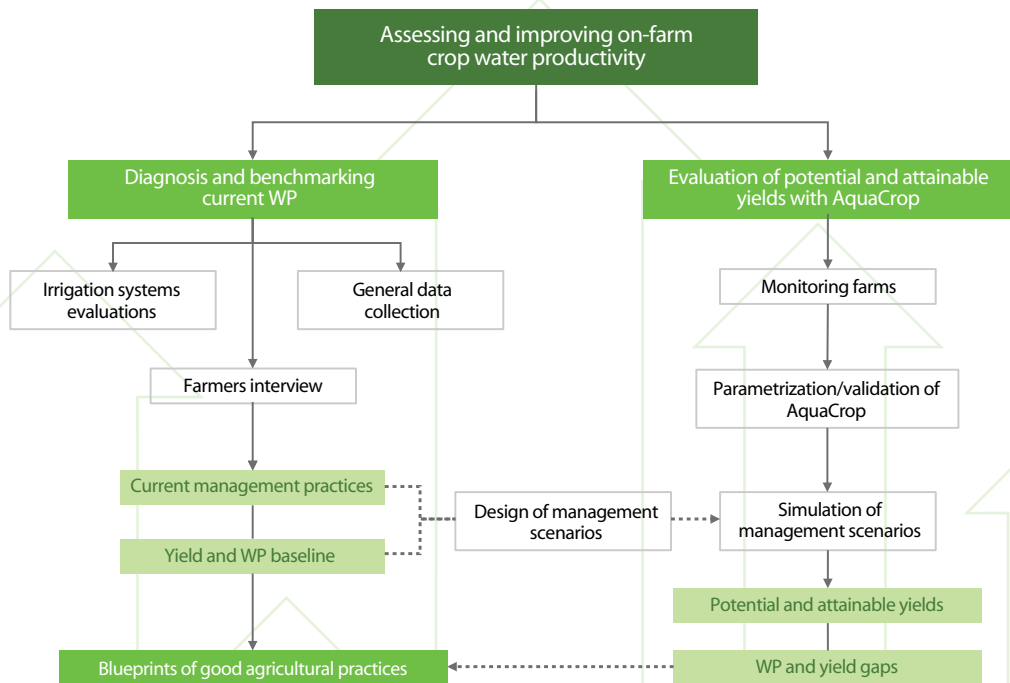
Assessing and improving on-farm crop water productivity

Diagnosis and benchmarking current WP

Evaluation of potential and attainable yields with AquaCrop

Irrigation systems evaluations

General data collection

Monitoring farms

Farmers interview

Parametrization/validation of AquaCrop

Current management practices

Design of management scenarios

Simulation of management scenarios

Yield and WP baseline

Potential and attainable yields

Blueprints of good agricultural practices

WP and yield gaps